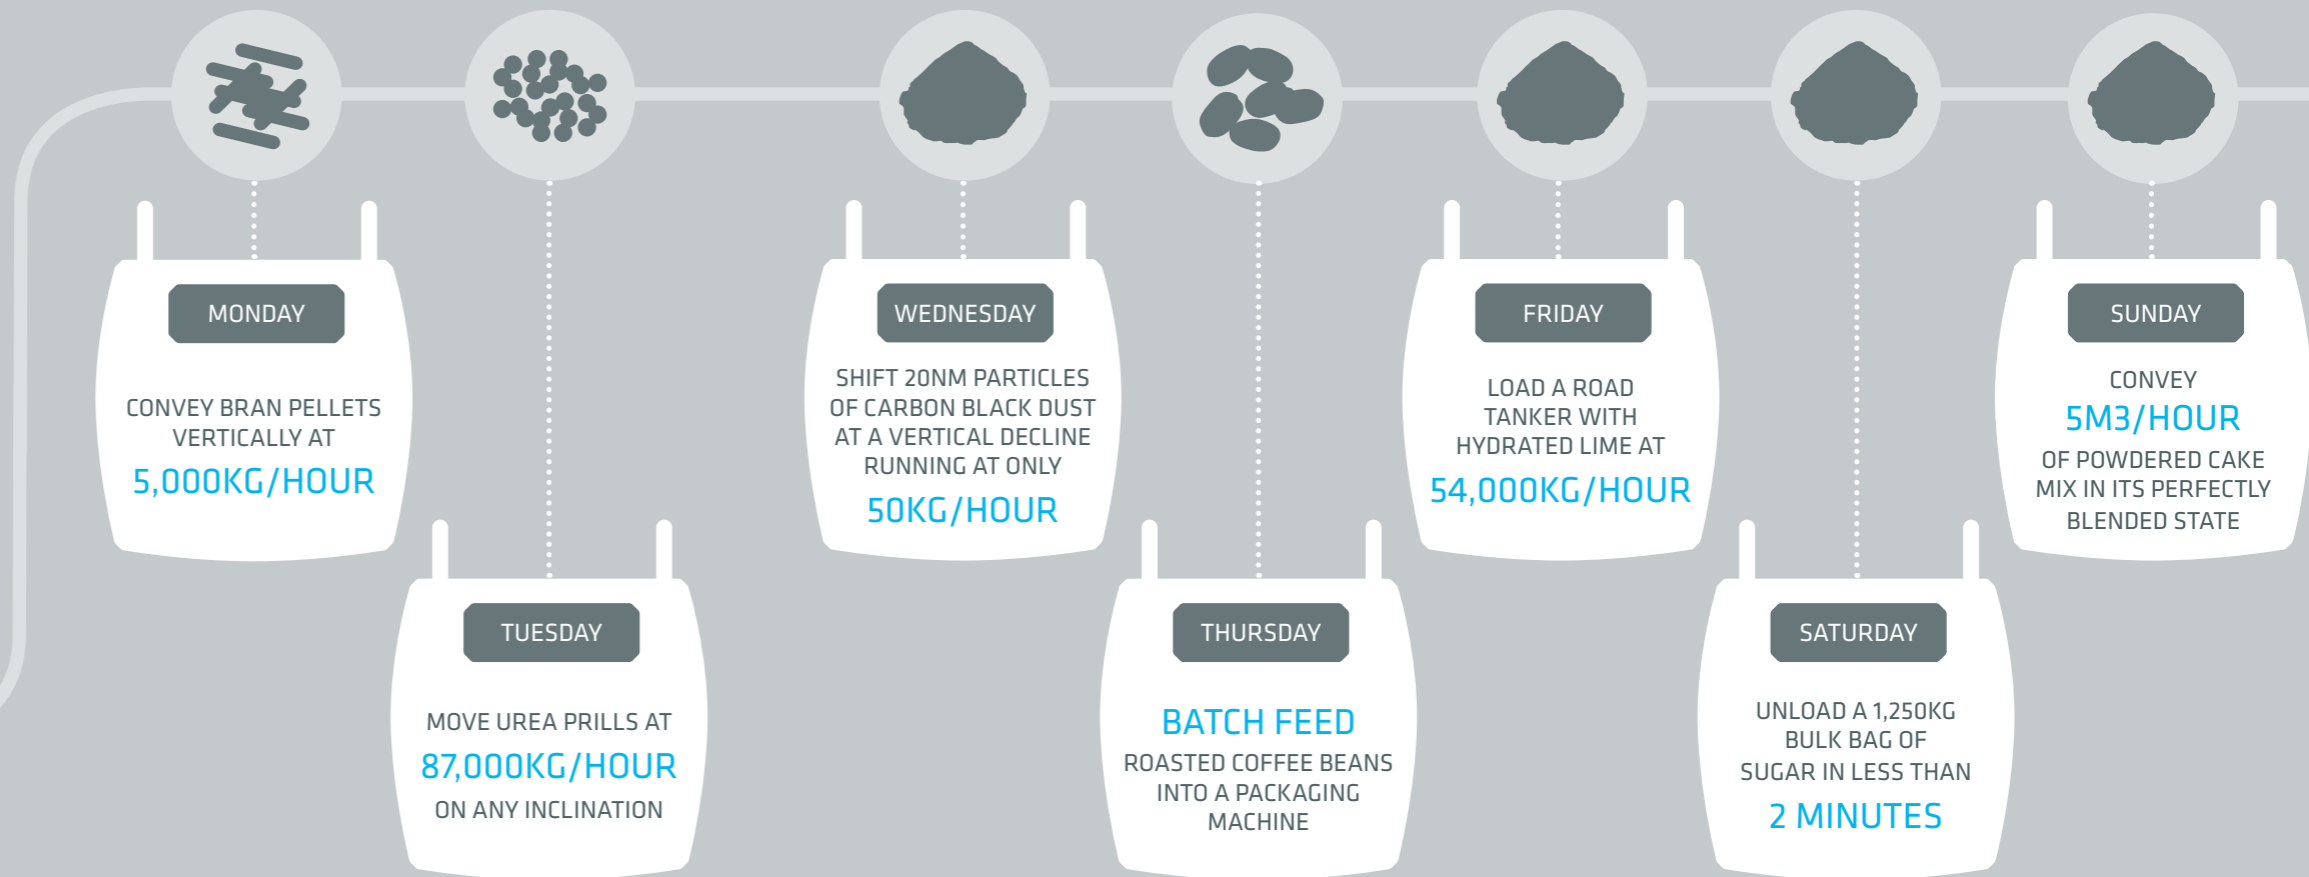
MONDAY

CONVEY BRAN PELLETS VERTICALLY AT

5,000KG/HOUR

TUESDAY

MOVE UREA PRILLS AT

87,000KG/HOUR

ON ANY INCLINATION

WEDNESDAY

SHIFT 20NM PARTICLES OF CARBON BLACK DUST AT A VERTICAL DECLINE RUNNING AT ONLY

50KG/HOUR

THURSDAY

BATCH FEED

ROASTED COFFEE BEANS INTO A PACKAGING MACHINE

FRIDAY

LOAD A ROAD TANKER WITH HYDRATED LIME AT

54,000KG/HOUR

SATURDAY

UNLOAD A 1,250KG BULK BAG OF SUGAR IN LESS THAN

2 MINUTES

SUNDAY

CONVEY

5M3/HOUR

OF POWDERED CAKE MIX IN ITS PERFECTLY BLENDED STATE